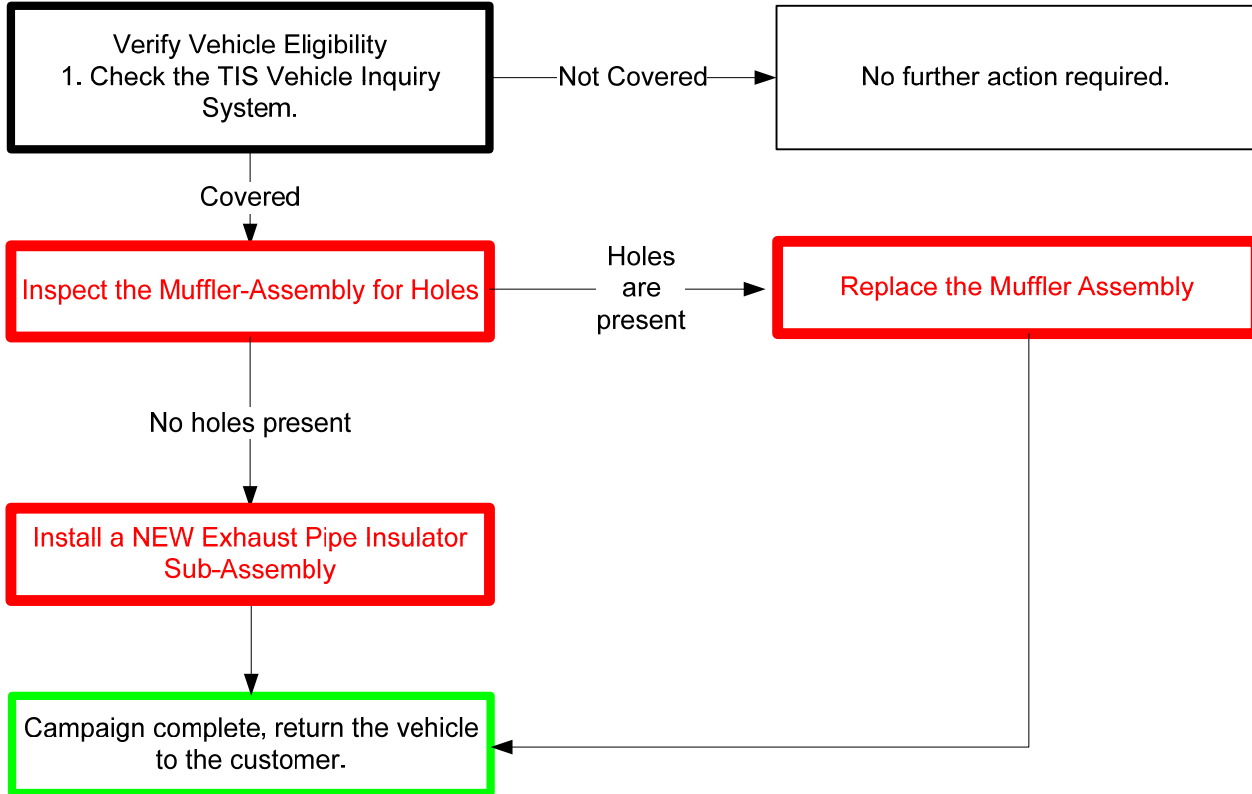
Verify Vehicle Eligibility
1. Check the TIS Vehicle Inquiry System.

Not Covered

No further action required.

Covered

Inspect the Muffler-Assembly for Holes

Holes are present

Replace the Muffler Assembly

No holes present

Install a NEW Exhaust Pipe Insulator Sub-Assembly

Campaign complete, return the vehicle to the customer.